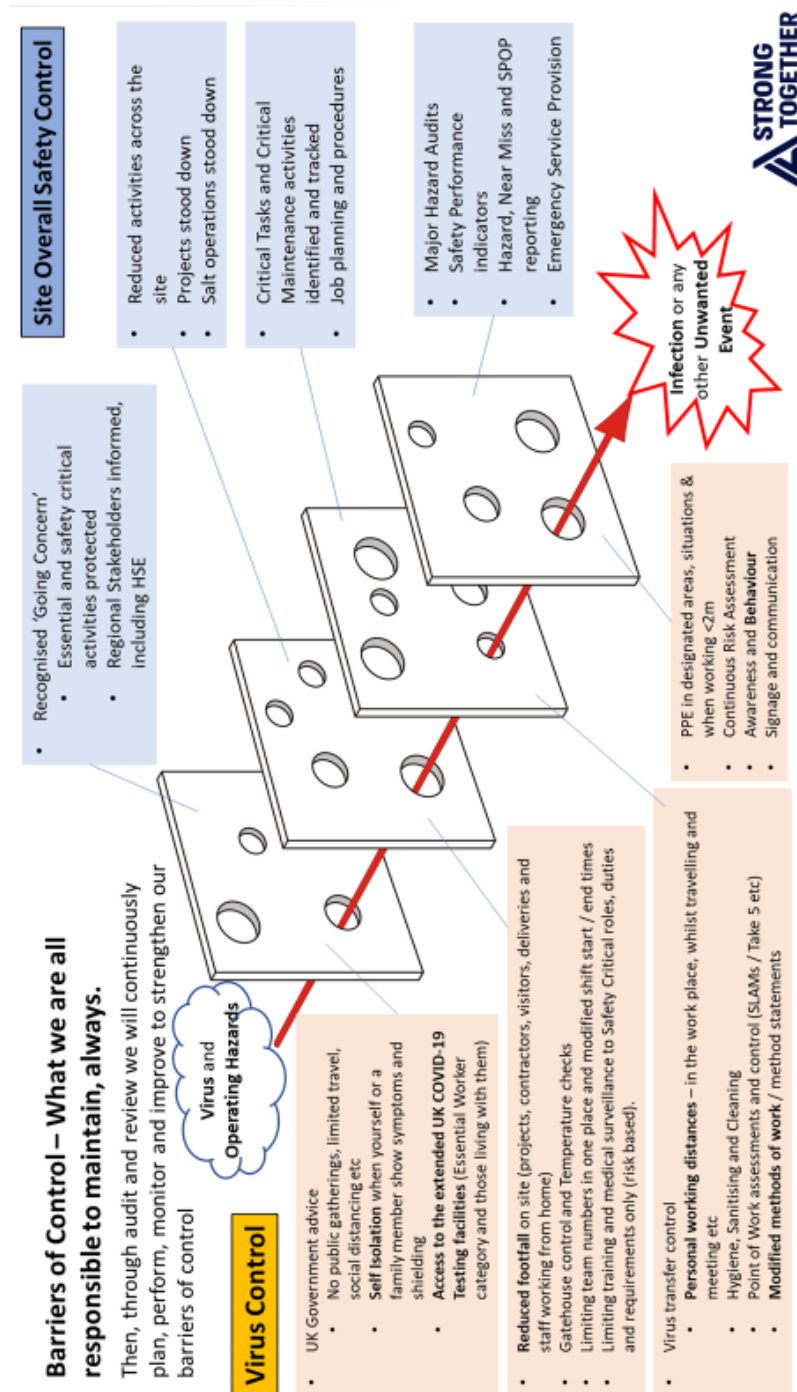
Barriers of Control – What we are all responsible to maintain, always.

Then, through audit and review we will continuously plan, perform, monitor and improve to strengthen our barriers of control

Virus Control

- UK Government advice
  - No public gatherings, limited travel, social distancing etc
  - **Self Isolation** when yourself or a family member show symptoms and shielding
  - **Access to the extended UK COVID-19 Testing facilities** (Essential Worker category and those living with them)

- **Reduced footfall** on site (projects, contractors, visitors, deliveries and staff working from home)
- Gatehouse control and Temperature checks
- Limiting team numbers in one place and modified shift start / end times
- Limiting training and medical surveillance to Safety Critical roles, duties and requirements only (risk based).

- Virus transfer control
  - **Personal working distances** – in the work place, whilst travelling and meeting etc
  - Hygiene, Sanitising and Cleaning
  - Point of Work assessments and control (SLAMs / Take 5 etc)
  - **Modified methods of work** / method statements

Virus and Operating Hazards

- Recognised 'Going Concern'
  - Essential and safety critical activities protected
  - Regional Stakeholders informed, including HSE

Site Overall Safety Control

- Reduced activities across the site
- Projects stood down
- Salt operations stood down

- Critical Tasks and Critical Maintenance activities identified and tracked
- Job planning and procedures

- Major Hazard Audits
- Safety Performance indicators
- Hazard, Near Miss and SPOP reporting
- Emergency Service Provision

- PPE in designated areas, situations & when working <2m
- Continuous Risk Assessment
- Awareness and **Behaviour**
- Signage and communication

**Infection** or any other **Unwanted Event**

STRONG TOGETHER